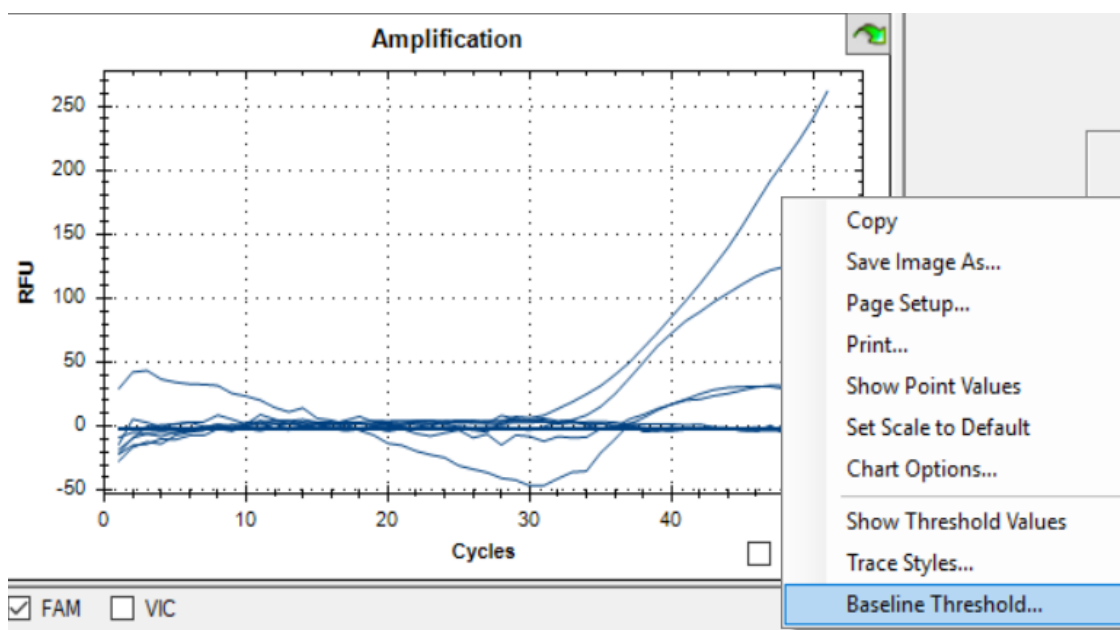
Amplification

RFU

250
200
150
100
50
0
-50

0
10
20
30
40

Cycles

Copy
Save Image As...
Page Setup...
Print...
Show Point Values
Set Scale to Default
Chart Options...
Show Threshold Values
Trace Styles...
Baseline Threshold...

☑ FAM ☐ VIC